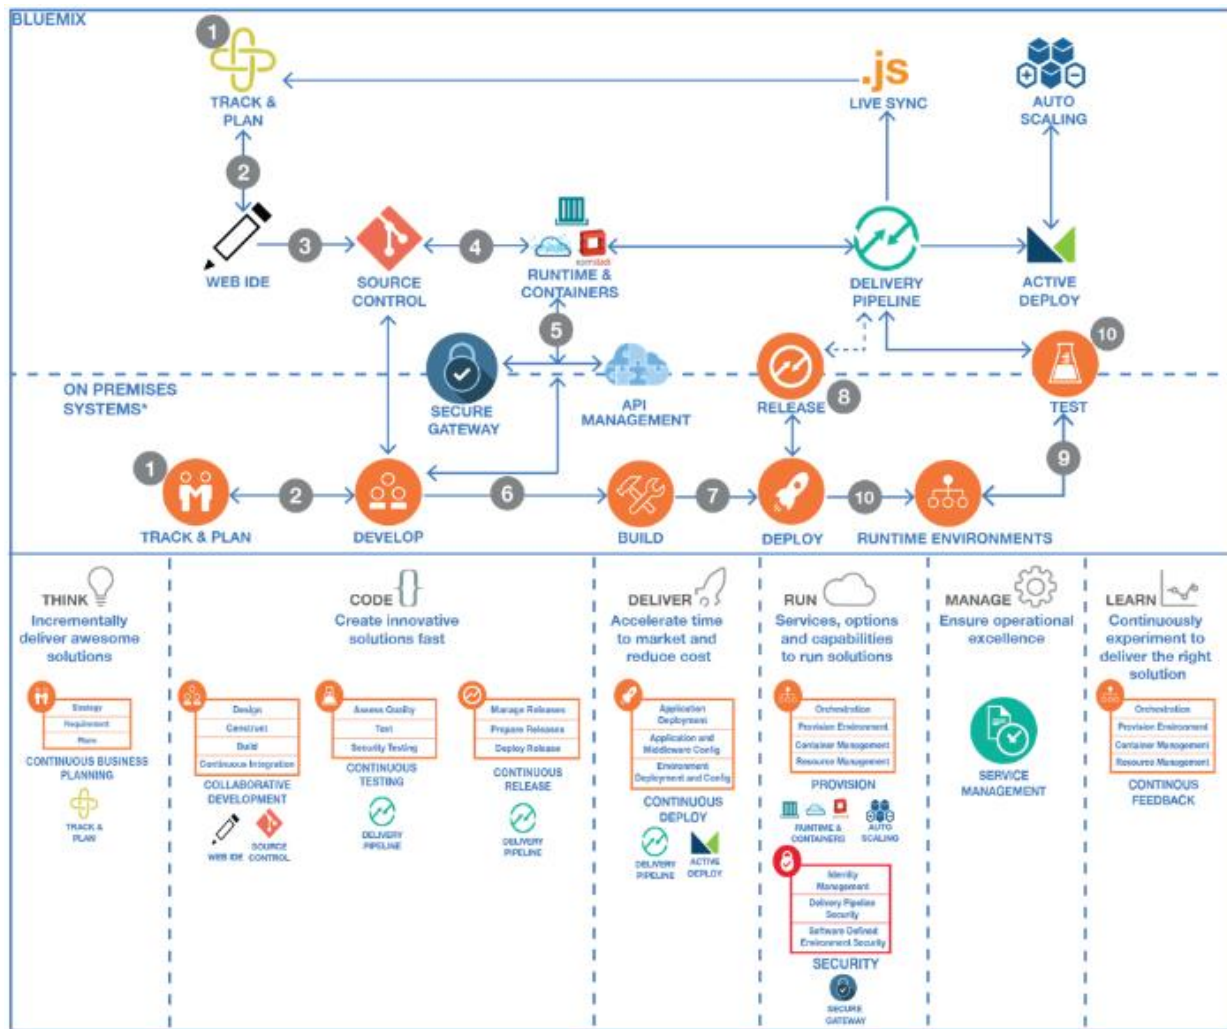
BLUEMIX

1
TRACK & PLAN

.js
LIVE SYNC

AUTO SCALING

2

WEB IDE
3
SOURCE CONTROL
4
RUNTIME & CONTAINERS
DELIVERY PIPELINE
ACTIVE DEPLOY

5
10

ON PREMISES SYSTEMS*

SECURE GATEWAY
API MANAGEMENT
RELEASE
8
TEST

1
TRACK & PLAN
2
DEVELOP
6
BUILD
7
DEPLOY
10
RUNTIME ENVIRONMENTS
9

THINK
Incrementally deliver awesome solutions
Strategy
Requirement
Plans
CONTINUOUS BUSINESS PLANNING
TRACK & PLAN

CODE
Create innovative solutions fast
Design
Construct
Build
Continuous Integration
COLLABORATIVE DEVELOPMENT
WEB IDE
SOURCE CONTROL
Assess Quality
Test
Security Testing
CONTINUOUS TESTING
DELIVERY PIPELINE
Manage Releases
Prepare Releases
Deploy Release
CONTINUOUS RELEASE
DELIVERY PIPELINE

DELIVER
Accelerate time to market and reduce cost
Application Deployment
Application and Middleware Config
Environment Deployment and Config
CONTINUOUS DEPLOY
DELIVERY PIPELINE
ACTIVE DEPLOY

RUN
Services, options and capabilities to run solutions
Orchestration
Provision Environment
Container Management
Resource Management
PROVISION
RUNTIME & CONTAINERS
AUTO SCALING
Identity Management
Delivery Pipeline Security
Software Defined Environment Security
SECURITY
SECURE GATEWAY

MANAGE
Ensure operational excellence
SERVICE MANAGEMENT

LEARN
Continuously experiment to deliver the right solution
Orchestration
Provision Environment
Container Management
Resource Management
CONTINOUS FEEDBACK